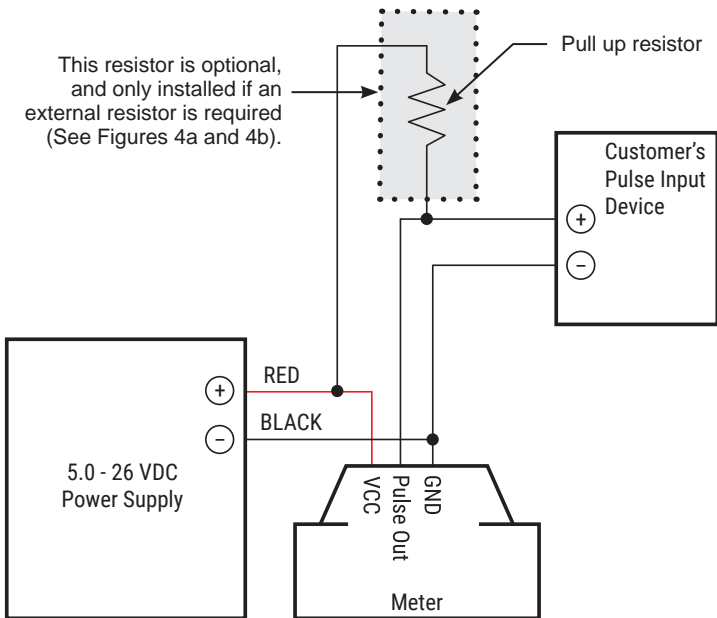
This resistor is optional, and only installed if an external resistor is required (See Figures 4a and 4b).

Pull up resistor

Customer's Pulse Input Device

+

−

+

RED

−

BLACK

5.0 - 26 VDC Power Supply

VCC

Pulse Out

GND

Meter